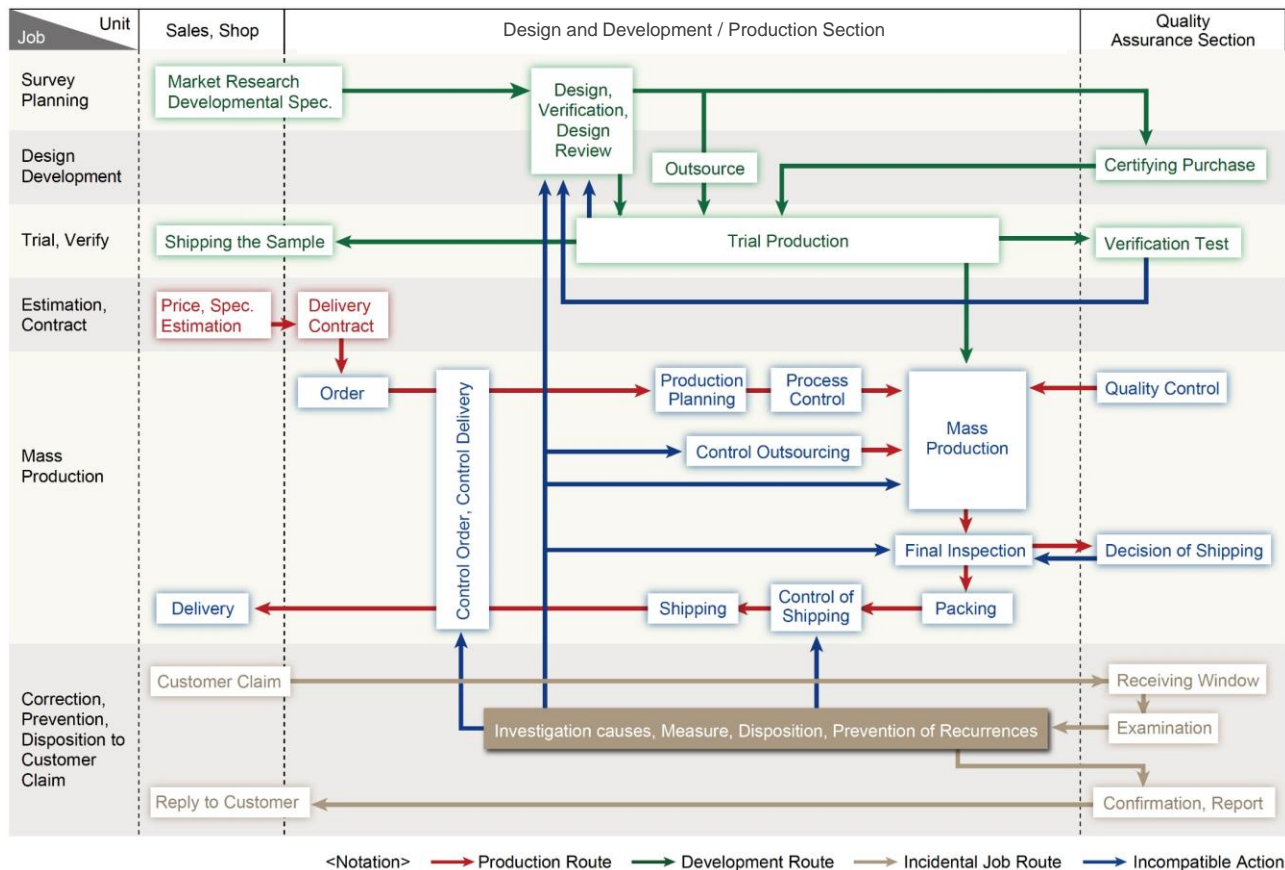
| Unit / Job | Sales, Shop | Design and Development / Production Section | Quality Assurance Section |
|---|---|---|---|
| Survey Planning | Market Research Developmental Spec. | Design, Verification, Design Review | |
| Design Development | | Outsource | Certifying Purchase |
| Trial, Verify | Shipping the Sample | Trial Production | Verification Test |
| Estimation, Contract | Price, Spec. Estimation; Delivery Contract | | |
| Mass Production | Order; Delivery | Control Order, Control Delivery; Production Planning; Process Control; Mass Production; Control Outsourcing; Final Inspection; Packing; Control of Shipping; Shipping | Quality Control; Decision of Shipping |
| Correction, Prevention, Disposition to Customer Claim | Customer Claim; Reply to Customer | Investigation causes, Measure, Disposition, Prevention of Recurrences | Receiving Window; Examination; Confirmation, Report |

<Notation> Production Route Development Route Incidental Job Route Incompatible Action